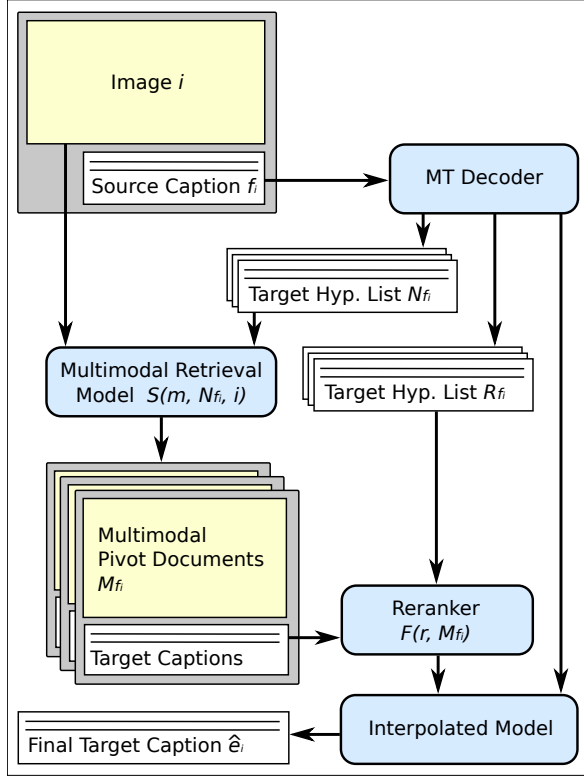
Image $i$

Source Caption $f_i$

MT Decoder

Target Hyp. List $N_{f_i}$

Multimodal Retrieval Model $S(m, N_{f_i}, i)$

Target Hyp. List $R_{f_i}$

Multimodal Pivot Documents $M_{f_i}$

Target Captions

Reranker $F(r, M_{f_i})$

Final Target Caption $\hat{e}_i$

Interpolated Model